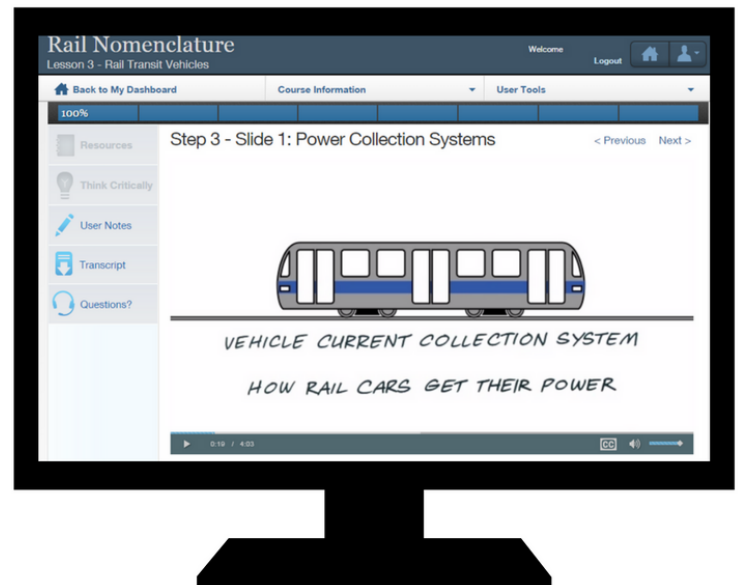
Rail Nomenclature
Lesson 3 - Rail Transit Vehicles

Welcome
Logout

Back to My Dashboard
Course Information
User Tools

100%

Resources
Think Critically
User Notes
Transcript
Questions?

Step 3 - Slide 1: Power Collection Systems

< Previous Next >

VEHICLE CURRENT COLLECTION SYSTEM

HOW RAIL CARS GET THEIR POWER

0:19 / 4:03

CC